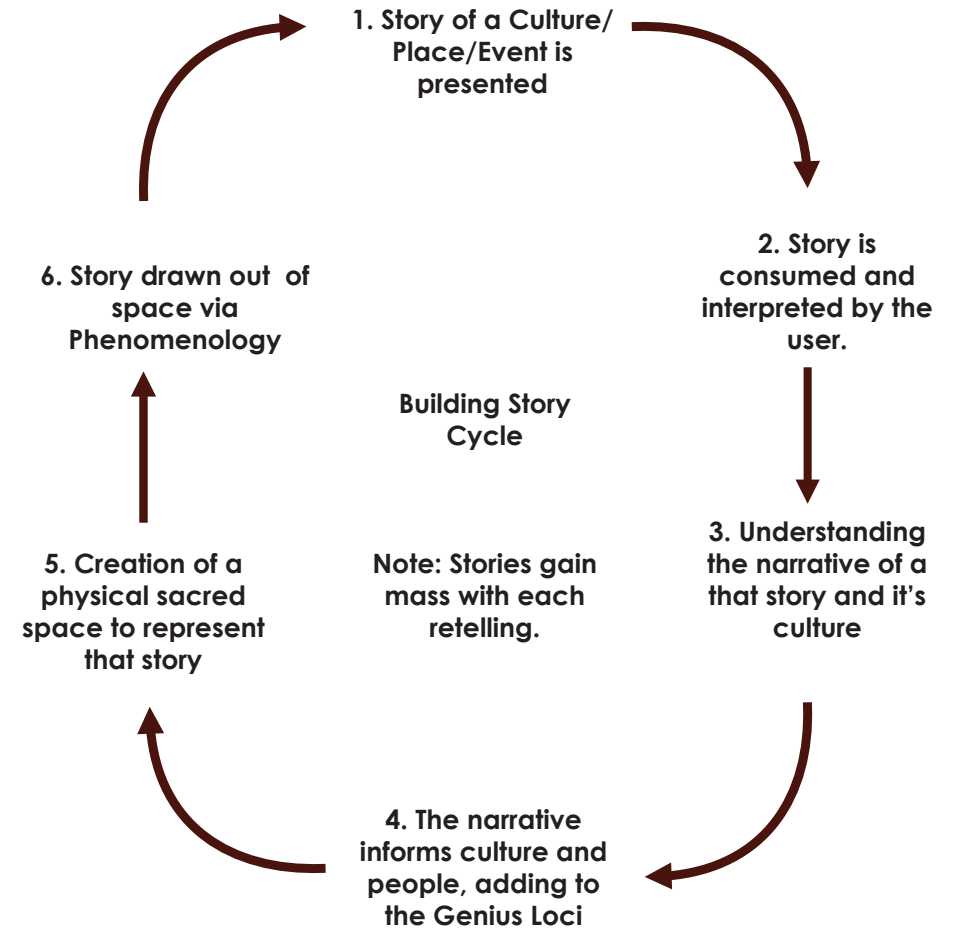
1. Story of a Culture/ Place/Event is presented

2. Story is consumed and interpreted by the user.

3. Understanding the narrative of a that story and it's culture

4. The narrative informs culture and people, adding to the Genius Loci

5. Creation of a physical sacred space to represent that story

6. Story drawn out of space via Phenomenology

Building Story Cycle

Note: Stories gain mass with each retelling.